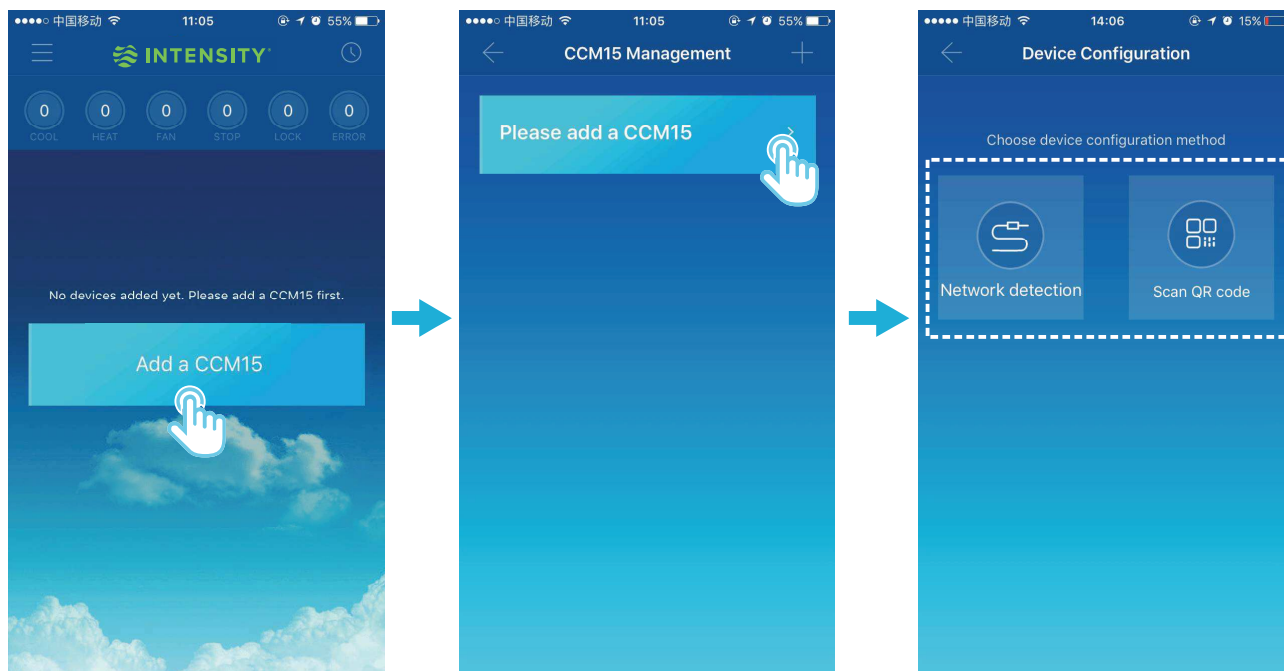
●●●●○ 中国移动 11:05 55%

INTENSITY

0 COOL
0 HEAT
0 FAN
0 STOP
0 LOCK
0 ERROR

No devices added yet. Please add a CCM15 first.

Add a CCM15

●●●●○ 中国移动 11:05 55%

CCM15 Management

Please add a CCM15

●●●●● 中国移动 14:06 15%

Device Configuration

Choose device configuration method

Network detection

Scan QR code